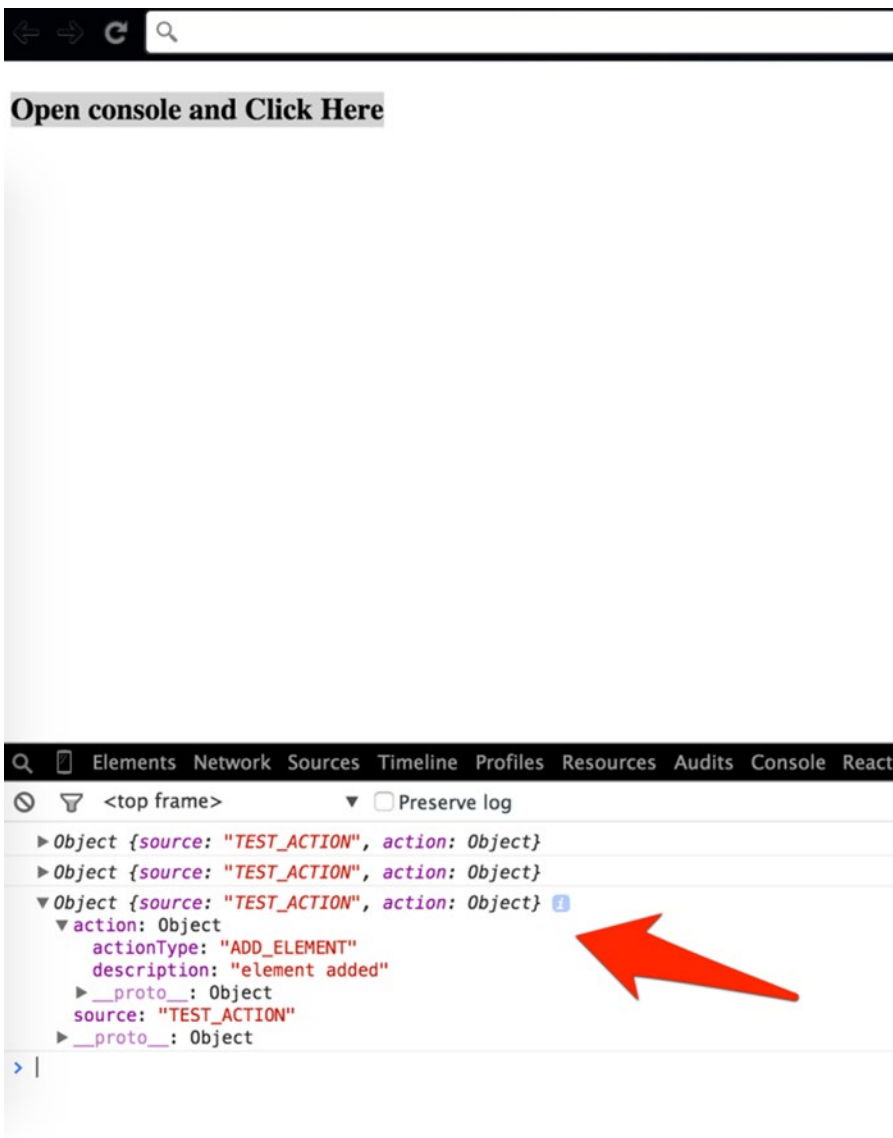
Open console and Click Here

Elements Network Sources Timeline Profiles Resources Audits Console React

<top frame> ▼ Preserve log

▶ Object {source: "TEST_ACTION", action: Object}
▶ Object {source: "TEST_ACTION", action: Object}
▼ Object {source: "TEST_ACTION", action: Object}
▼ action: Object
actionType: "ADD_ELEMENT"
description: "element added"
▶ __proto__: Object
source: "TEST_ACTION"
▶ __proto__: Object
>